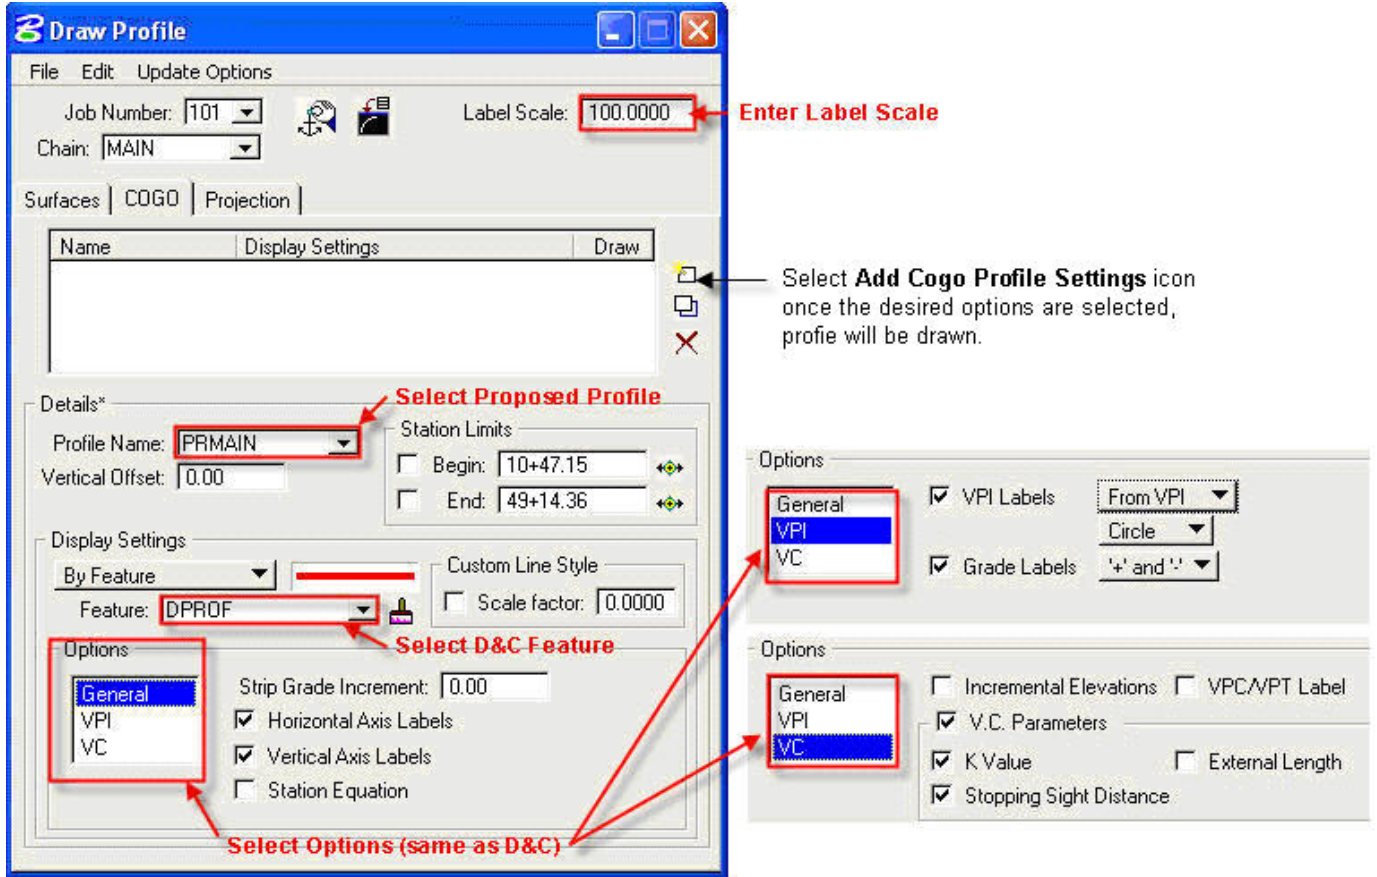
Draw Profile

File Edit Update Options

Job Number: 101
Chain: MAIN

Label Scale: 100.0000

Enter Label Scale

Surfaces | COGO | Projection

| Name | Display Settings | Draw |
|---|---|---|

Select **Add Cogo Profile Settings** icon once the desired options are selected, profie will be drawn.

Details*

Select Proposed Profile

Profile Name: PRMAIN
Vertical Offset: 0.00

Station Limits
Begin: 10+47.15
End: 49+14.36

Display Settings
By Feature
Feature: DPROF

Custom Line Style
Scale factor: 0.0000

Select D&C Feature

Options
General
VPI
VC

Strip Grade Increment: 0.00
Horizontal Axis Labels
Vertical Axis Labels
Station Equation

Select Options (same as D&C)

Options
General
VPI
VC
VPI Labels
From VPI
Circle
Grade Labels
'+' and '-'

Options
General
VPI
VC
Incremental Elevations
VPC/VPT Label
V.C. Parameters
K Value
External Length
Stopping Sight Distance